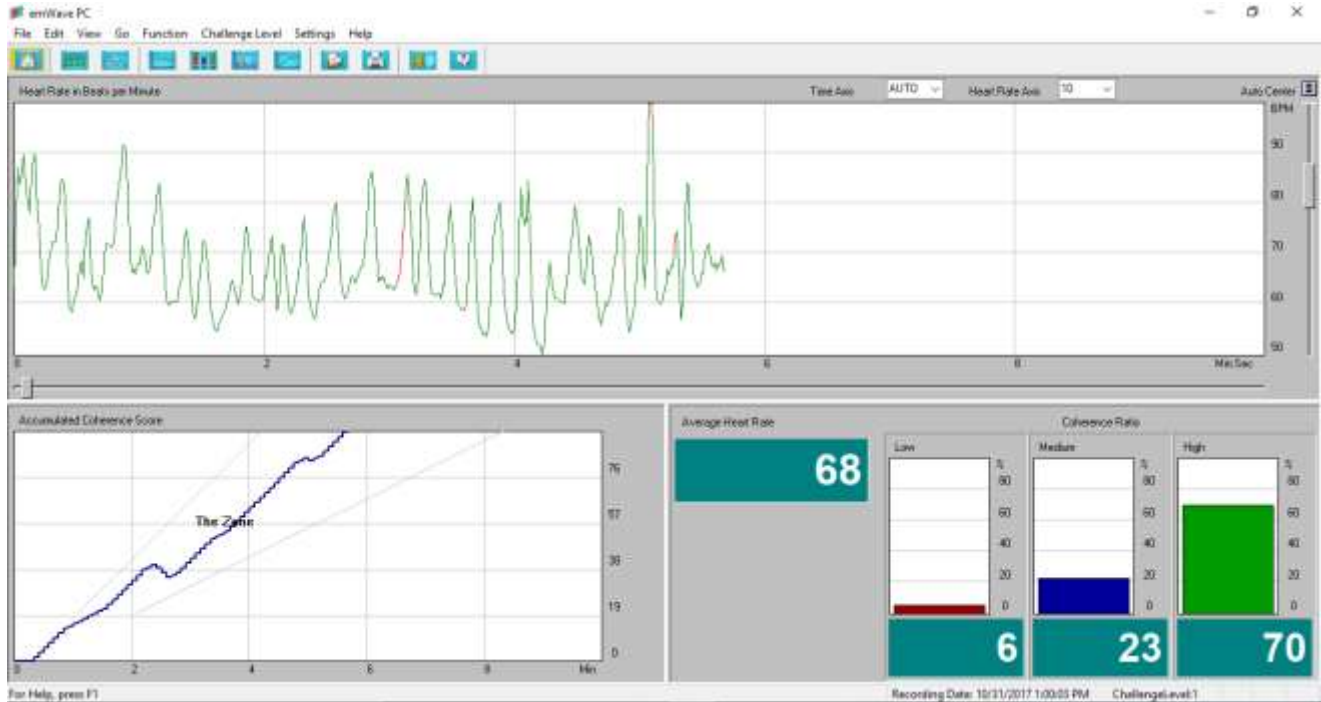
emWave PC

File Edit View Go Function Challenge Level Settings Help

Heart Rate in Beats per Minute

Time Axis AUTO

Heart Rate Axis 10

Auto Center

BPM

90

80

70

60

50

0

2

4

6

8

Min:Sec

Accumulated Coherence Score

The Zone

76

57

38

19

0

0

2

4

6

8

Min

Average Heart Rate

68

Coherence Ratio

Low

%

80

60

40

20

0

6

Medium

%

80

60

40

20

0

23

High

%

80

60

40

20

0

70

For Help, press F1

Recording Date: 10/31/2017 1:00:03 PM ChallengeLevel:1